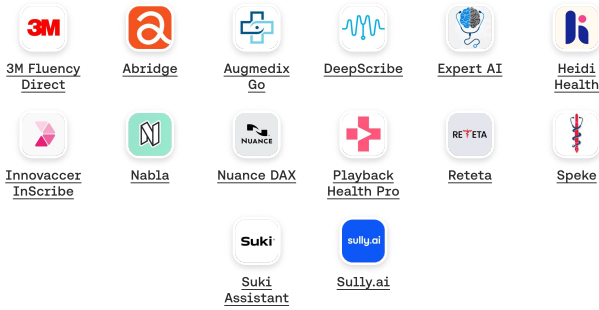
3M

3M Fluency Direct

Abridge

Augmedix Go

DeepScribe

Expert AI

Heidi Health

Innovaccer InScribe

Nabla

NUANCE

Nuance DAX

Playback Health Pro

RETETA

Reteta

Speke

Suki

Suki Assistant

sully.ai

Sully.ai